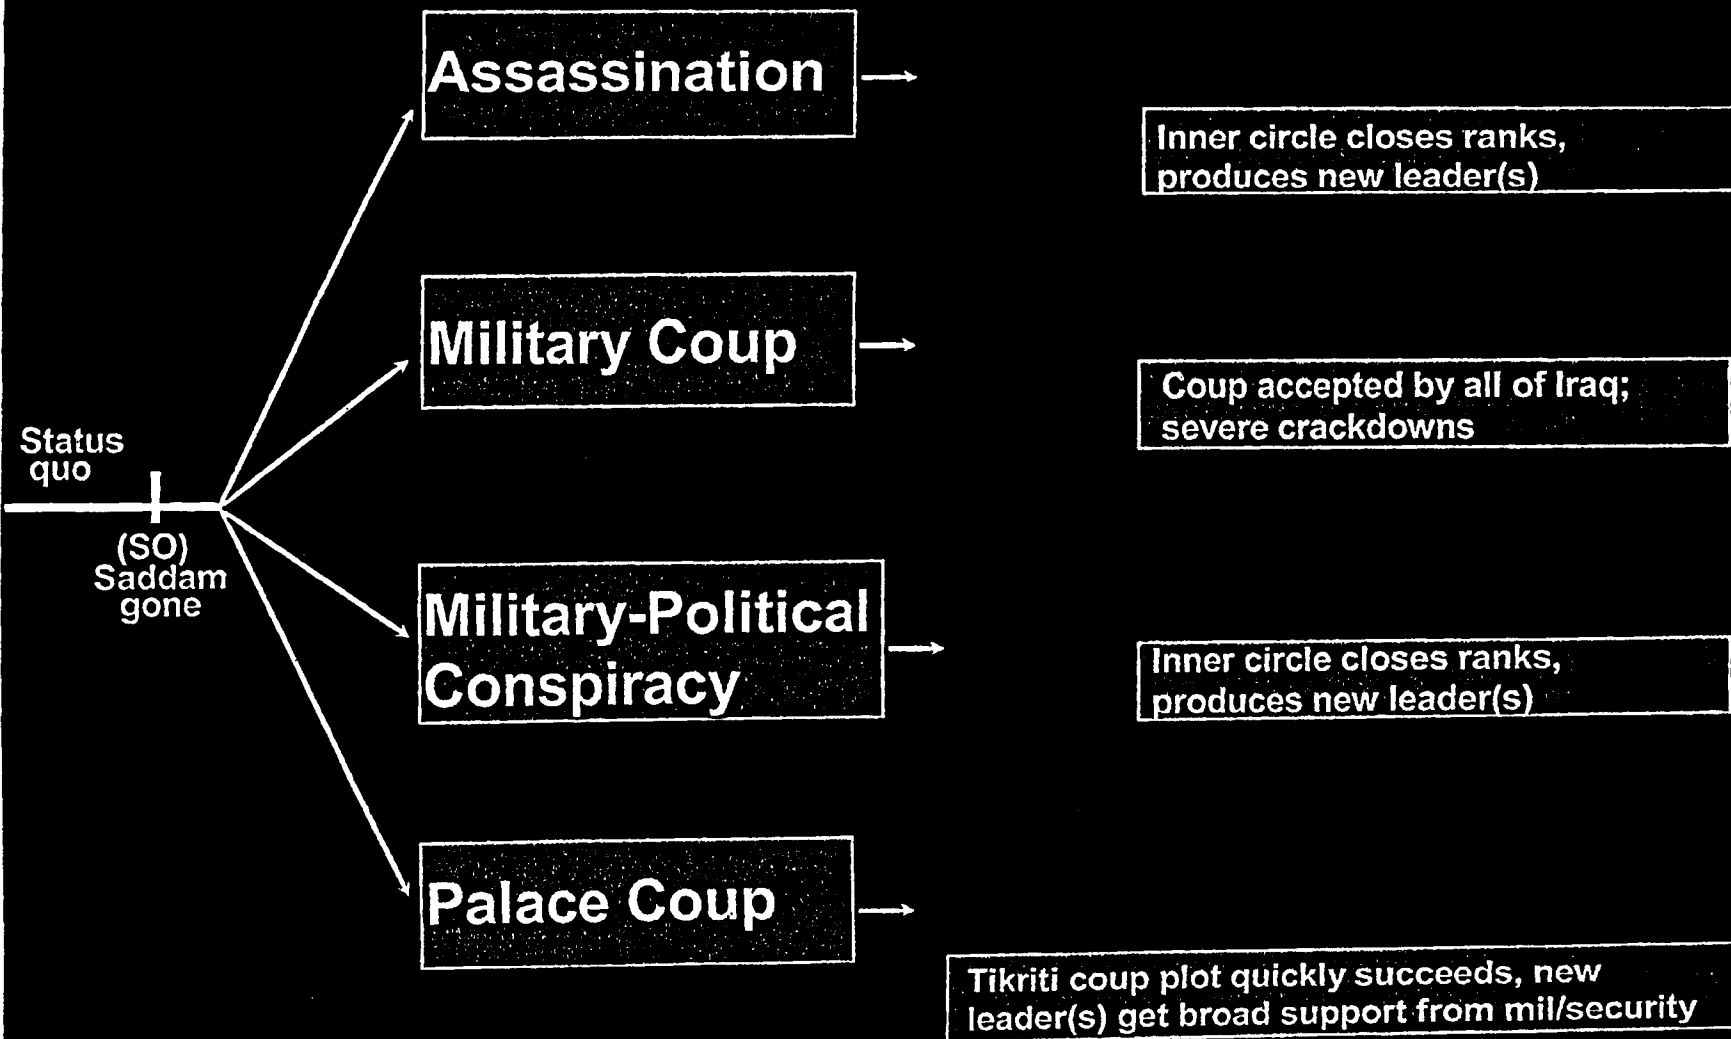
Status quo

(SO) Saddam gone

Assassination

Military Coup

Military-Political Conspiracy

Palace Coup

Inner circle closes ranks, produces new leader(s)

Coup accepted by all of Iraq; severe crackdowns

Inner circle closes ranks, produces new leader(s)

Tikriti coup plot quickly succeeds, new leader(s) get broad support from mil/security